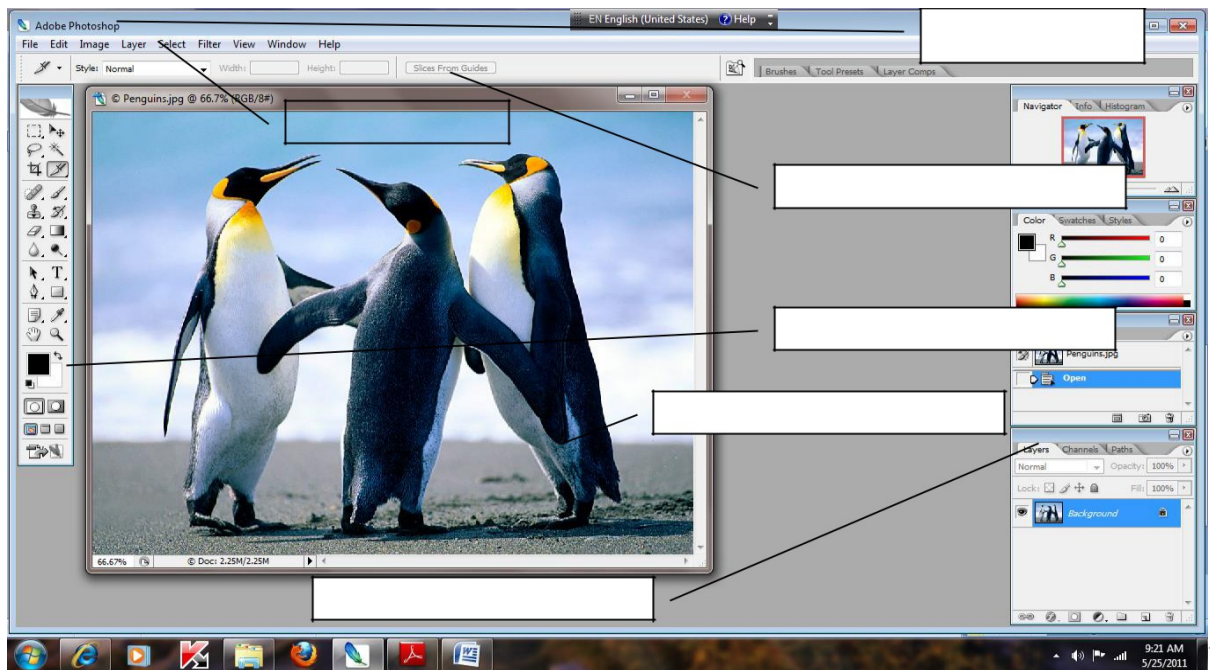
Adobe Photoshop

EN English (United States) Help

File Edit Image Layer Select Filter View Window Help

Style: Normal Width: Height: Slices From Guides

Brushes Tool Presets Layer Comps

© Penguins.jpg @ 66.7% (RGB/8#)

Navigator Info Histogram

Color Swatches Styles

R 0
G 0
B 0

Penguins.jpg

Open

Layers Channels Paths

Normal Opacity: 100%

Lock: Fill: 100%

Background

66.67% © Doc: 2.25M/2.25M

9:21 AM
5/25/2011